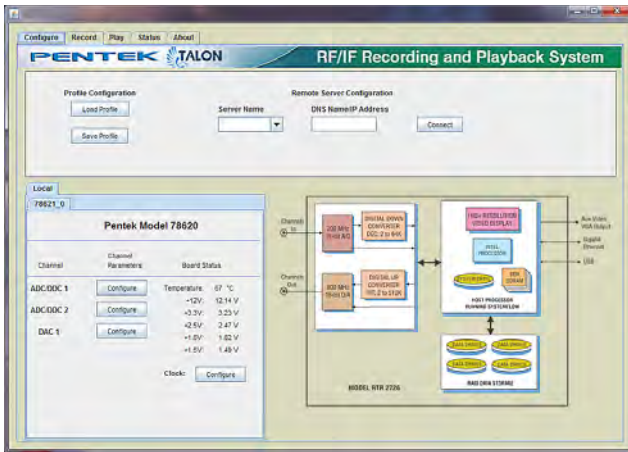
Configure | Record | Play | Status | About

PENTEK TALON

RF/IF Recording and Playback System

Profile Configuration

Load Profile

Save Profile

Remote Server Configuration

Server Name

DNS Name/IP Address

Connect

Local

78621_0

Pentek Model 78620

| Channel | Channel Parameters | Board Status | |
|---|---|---|---|
| ADC/DDC 1 | Configure | Temperature: | 67 °C |
| | | -12V: | 12.14 V |
| ADC/DDC 2 | Configure | +3.3V: | 3.23 V |
| | | +2.5V: | 2.47 V |
| DAC 1 | Configure | +1.8V: | 1.82 V |
| | | +1.5V: | 1.49 V |

Clock: Configure

Channel In

Channel Out

200 MHz 16-bit A/D

DIGITAL DOWN CONVERTER DDC: 2 to 64K

800 MHz 16-bit D/A

DIGITAL UP CONVERTER INTERP: 2 to 512K

HIGH RESOLUTION VIDEO DISPLAY

INTEL PROCESSOR

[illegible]

DDR SDRAM

HOST PROCESSOR RUNNING SYSTEMFLOW

Aux Video VGA Output

Gigabit Ethernet

USB

DATA DRIVE

DATA DRIVE

DATA DRIVE

DATA DRIVE

RAID DATA STORAGE

MODEL RTR 2726